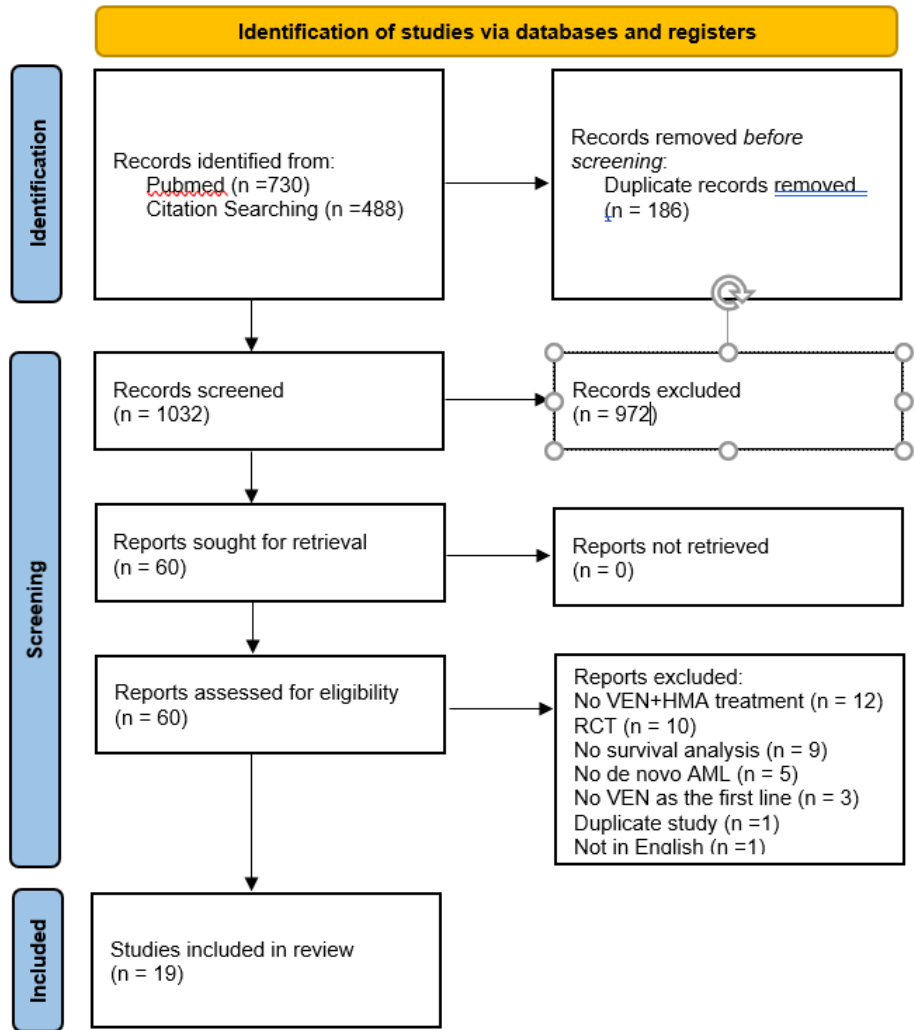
Identification of studies via databases and registers

Identification

Records identified from:
Pubmed (n =730)
Citation Searching (n =488)

Records removed *before screening*:
Duplicate records removed
(n = 186)

Screening

Records screened
(n = 1032)

Records excluded
(n = 972)

Reports sought for retrieval
(n = 60)

Reports not retrieved
(n = 0)

Reports assessed for eligibility
(n = 60)

Reports excluded:
No VEN+HMA treatment (n = 12)
RCT (n = 10)
No survival analysis (n = 9)
No de novo AML (n = 5)
No VEN as the first line (n = 3)
Duplicate study (n =1)
Not in English (n =1)

Included

Studies included in review
(n = 19)